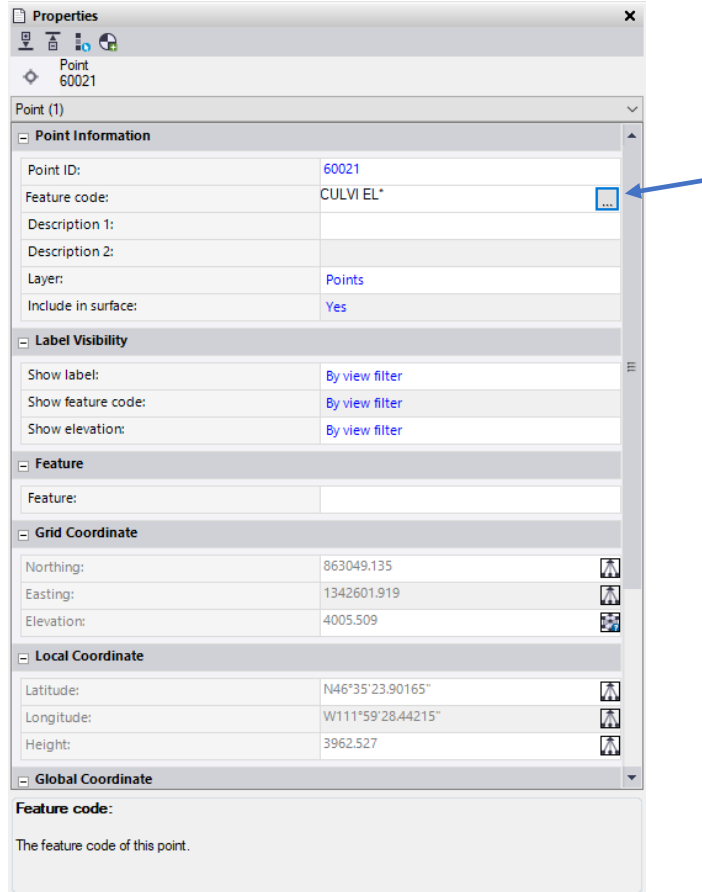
Properties ×

Point
60021

Point (1)

Point Information

| | |
|---|---|
| Point ID: | 60021 |
| Feature code: | CULVI EL* ... |
| Description 1: | |
| Description 2: | |
| Layer: | Points |
| Include in surface: | Yes |

Label Visibility

| | |
|---|---|
| Show label: | By view filter |
| Show feature code: | By view filter |
| Show elevation: | By view filter |

Feature

| | |
|---|---|
| Feature: | |

Grid Coordinate

| | |
|---|---|
| Northing: | 863049.135 |
| Easting: | 1342601.919 |
| Elevation: | 4005.509 |

Local Coordinate

| | |
|---|---|
| Latitude: | N46°35'23.90165" |
| Longitude: | W111°59'28.44215" |
| Height: | 3962.527 |

Global Coordinate

Feature code:

The feature code of this point.